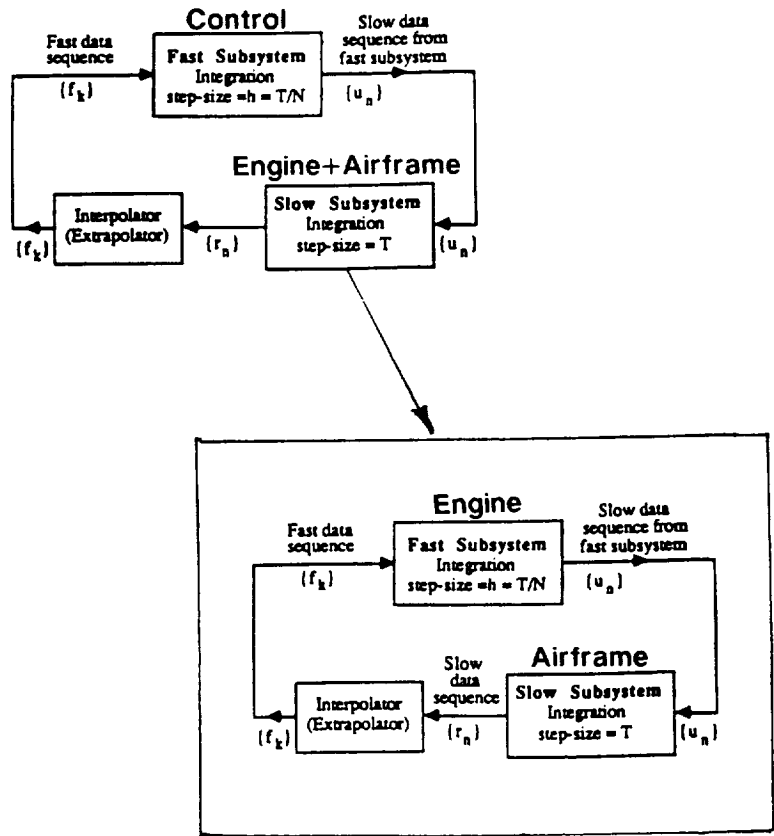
Control

Fast data sequence

$\{f_k\}$

Fast Subsystem
Integration
step-size =h = T/N

Slow data sequence from fast subsystem

$\{u_n\}$

Engine+Airframe

Interpolator (Extrapolator)

$\{f_k\}$

$\{r_n\}$

Slow Subsystem
Integration
step-size = T

$\{u_n\}$

Engine

Fast data sequence

$\{f_k\}$

Fast Subsystem
Integration
step-size =h = T/N

Slow data sequence from fast subsystem

$\{u_n\}$

Airframe

Slow data sequence

Interpolator (Extrapolator)

$\{f_k\}$

$\{r_n\}$

Slow Subsystem
Integration
step-size = T

$\{u_n\}$